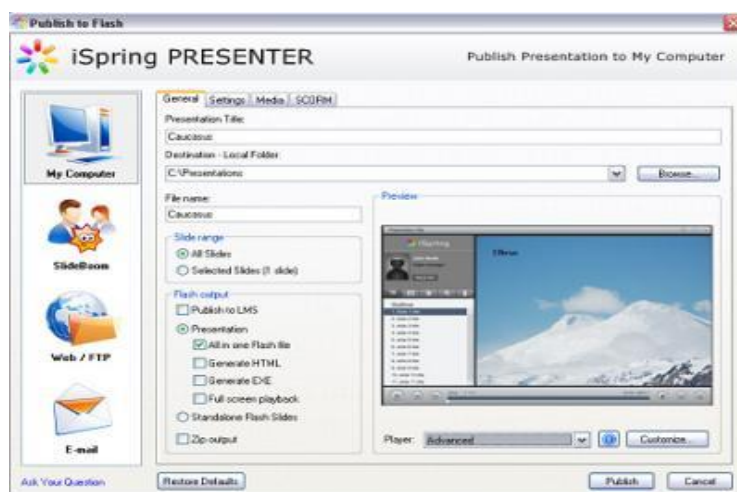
Publish to Flash

iSpring PRESENTER

Publish Presentation to My Computer

My Computer

SlideBoom

Web / FTP

E-mail

General | Settings | Media | SCORM

Presentation Title:

Caucasus

Destination - Local Folder

C:\Presentations

Browse...

File name:

Caucasus

Slide range

All Slides

Selected Slides (1 slide)

Flash output

Publish to LMS

Presentation

All in one Flash file

Generate HTML

Generate EXE

Full screen playback

Standalone Flash Slides

Zip output

Preview

Player: Advanced

Customize...

Ask Your Question

Restore Defaults

Publish

Cancel